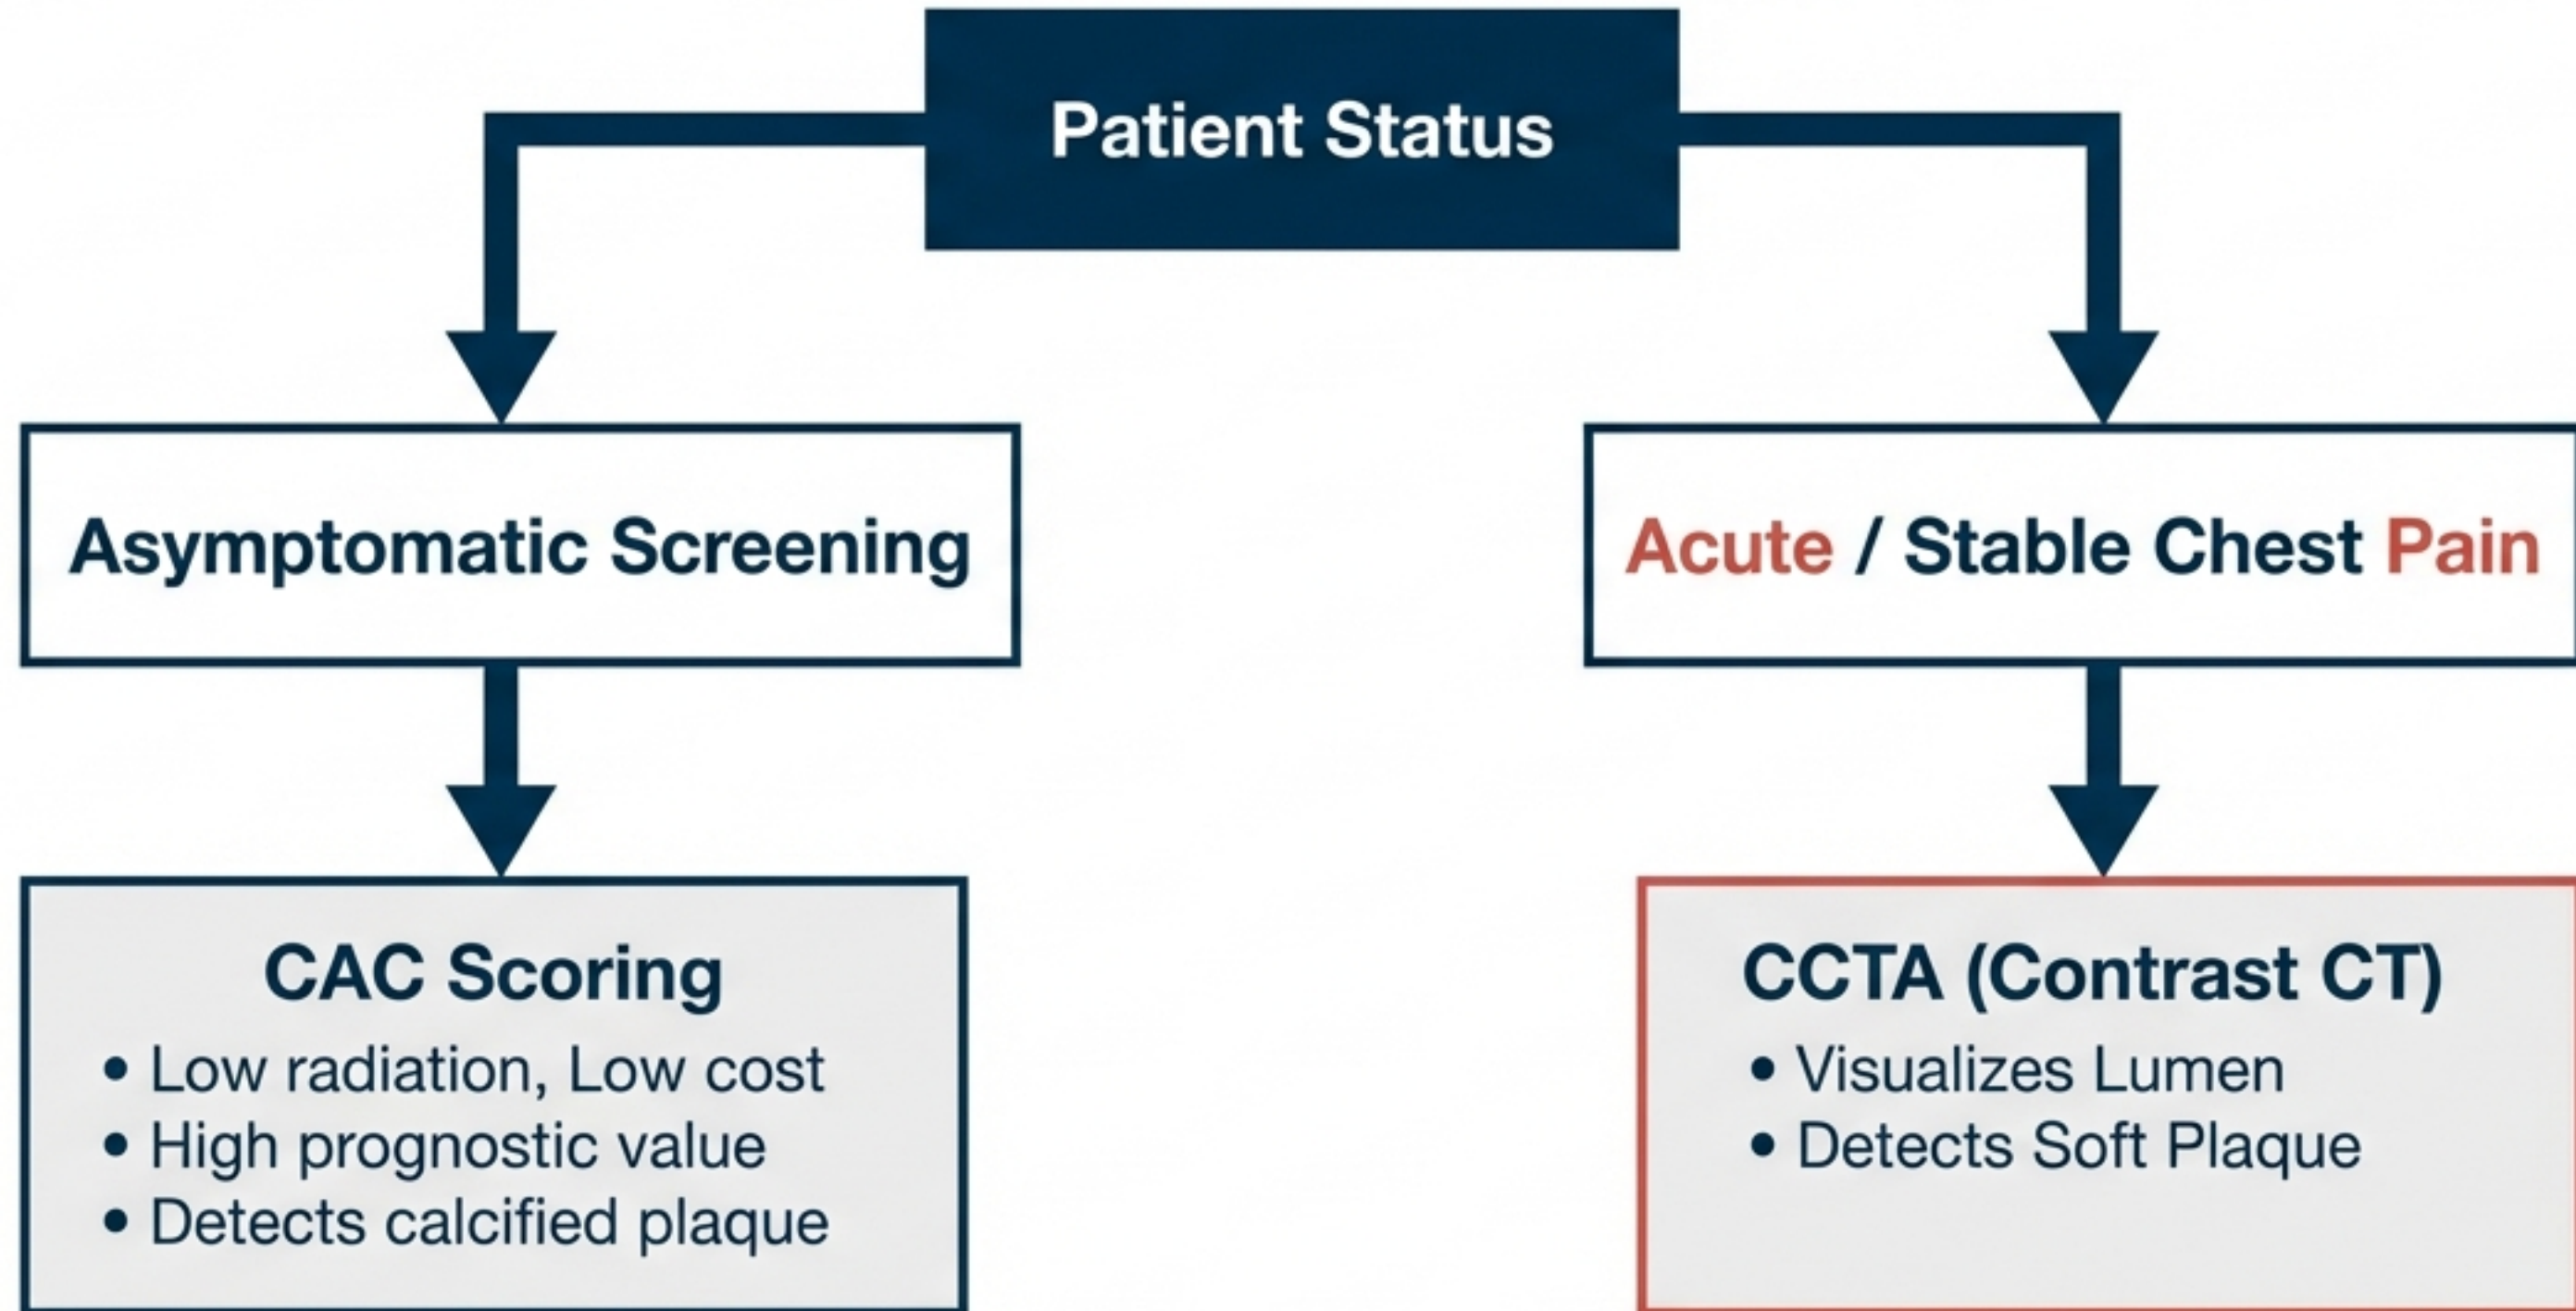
Patient Status

Asymptomatic Screening

Acute / Stable Chest Pain

CAC Scoring
• Low radiation, Low cost
• High prognostic value
• Detects calcified plaque

CCTA (Contrast CT)
• Visualizes Lumen
• Detects Soft Plaque